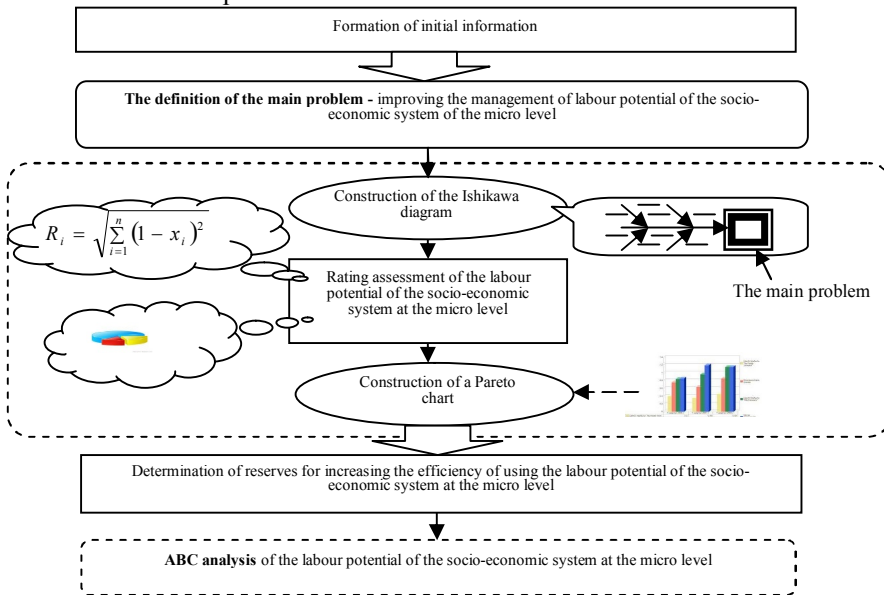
Formation of initial information

**The definition of the main problem** - improving the management of labour potential of the socio-economic system of the micro level

Construction of the Ishikawa diagram

$R_i = \sqrt{\sum_{i=1}^{n} (1 - x_i)^2}$

The main problem

Rating assessment of the labour potential of the socio-economic system at the micro level

Construction of a Pareto chart

Determination of reserves for increasing the efficiency of using the labour potential of the socio-economic system at the micro level

**ABC analysis** of the labour potential of the socio-economic system at the micro level